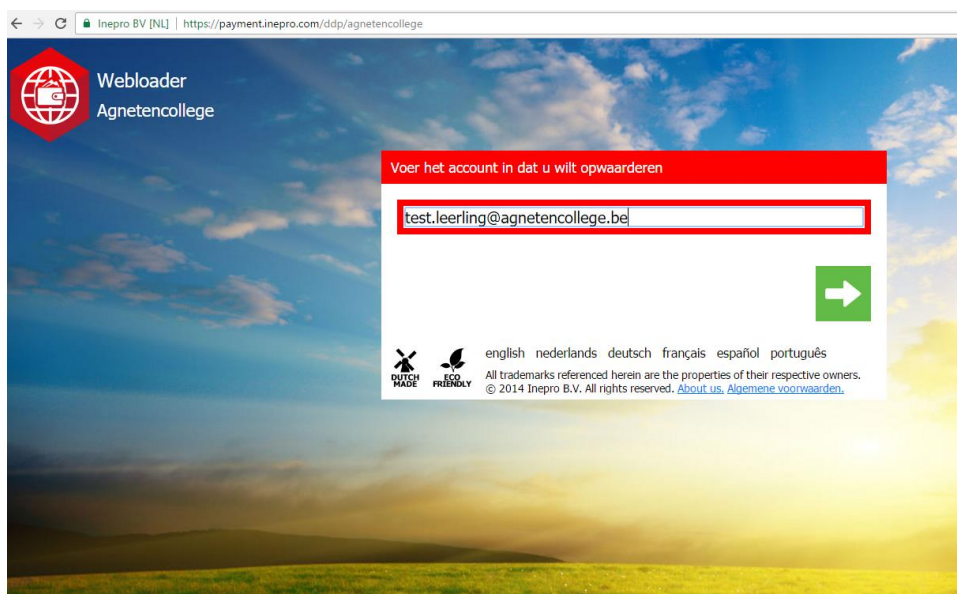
Inepro BV [NL] | https://payment.inepro.com/ddp/agnetencollege

Webloader
Agnetencollege

Voer het account in dat u wilt opwaarderen

test.leerling@agnetencollege.be

DUTCH MADE

ECO FRIENDLY

english nederlands deutsch français español português

All trademarks referenced herein are the properties of their respective owners.
© 2014 Inepro B.V. All rights reserved. About us. Algemene voorwaarden.